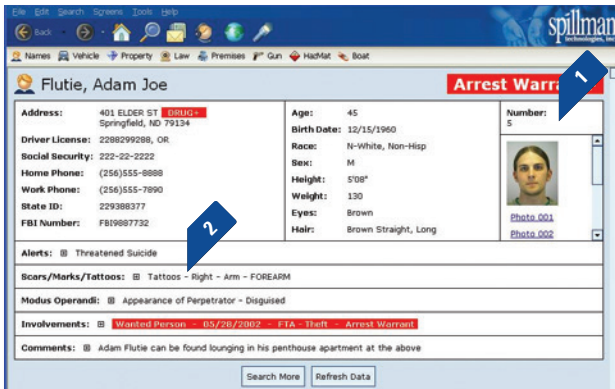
File Edit Search Screens Tools Help

Back

spillman technologies, inc

Names Vehicle Property Law Premises Gun HazMat Boat

Flutie, Adam Joe

Arrest Warra

1

| Address: | 401 ELDER ST DRUG+ Springfield, ND 79134 | Age: | 45 | Number: 5 |
|---|---|---|---|---|
| Driver License: | 2288299288, OR | Birth Date: | 12/15/1960 | |
| Social Security: | 222-22-2222 | Race: | N-White, Non-Hisp | |
| Home Phone: | (256)555-8888 | Sex: | M | |
| Work Phone: | (256)555-7890 | Height: | 5'08" | |
| State ID: | 229388377 | Weight: | 130 | Photo 001 |
| FBI Number: | FBI9887732 | Eyes: | Brown | |
| | | Hair: | Brown Straight, Long | Photo 002 |

2

Alerts: ⊞ Threatened Suicide

Scars/Marks/Tattoos: ⊞ Tattoos - Right - Arm - FOREARM

Modus Operandi: ⊞ Appearance of Perpetrator - Disguised

Involvements: ⊞ Wanted Person - 05/28/2002 - FTA - Theft - Arrest Warrant

Comments: ⊞ Adam Flutie can be found lounging in his penthouse apartment at the above

Search More Refresh Data